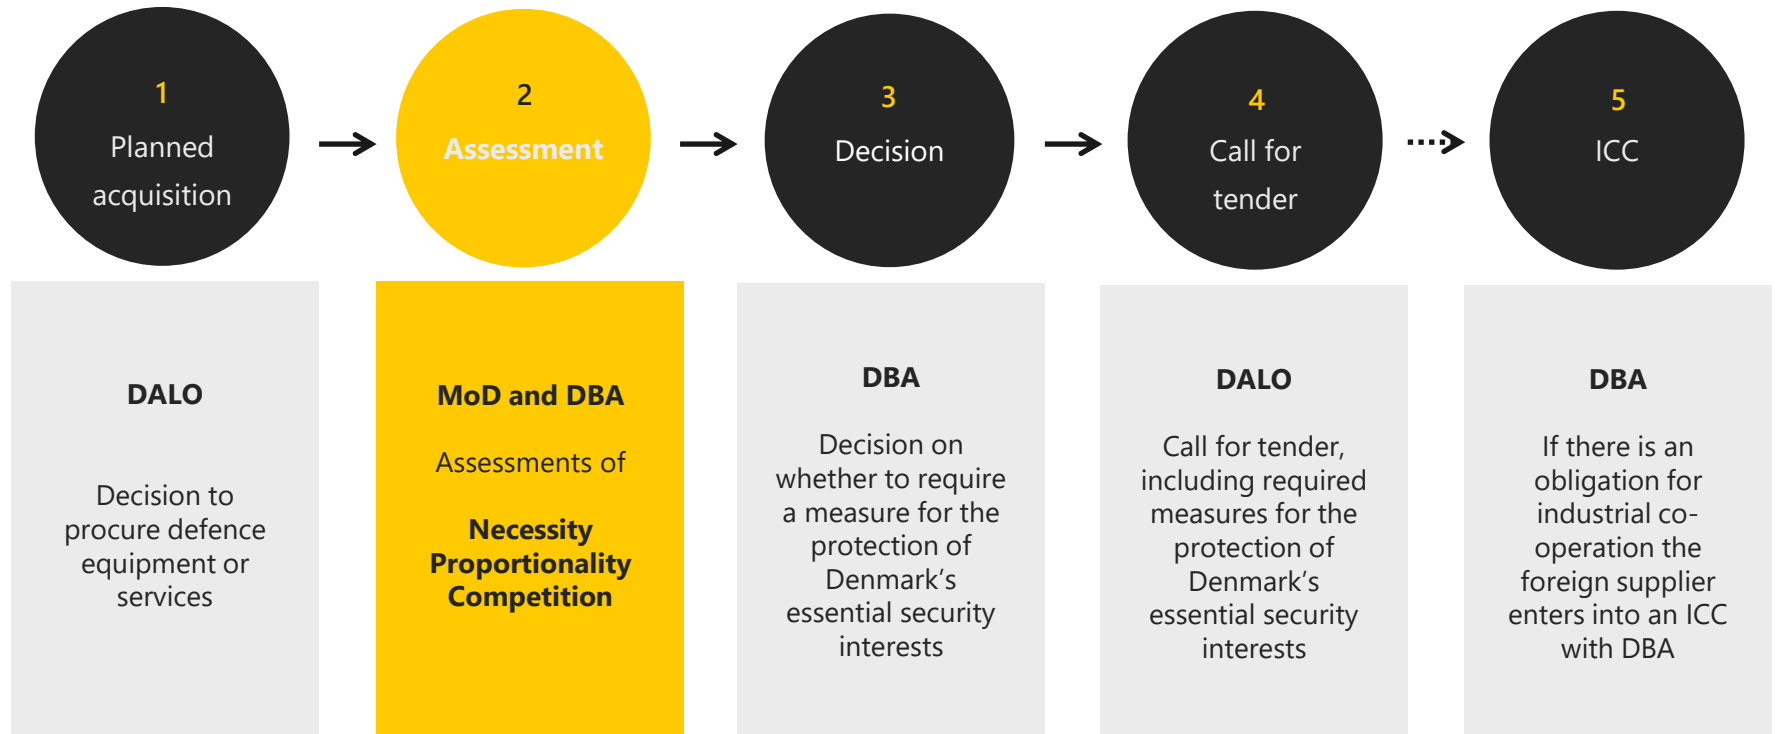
1
Planned acquisition

2
Assessment

3
Decision

4
Call for tender

5
ICC

DALO

Decision to procure defence equipment or services

MoD and DBA

Assessments of

Necessity
Proportionality
Competition

DBA

Decision on whether to require a measure for the protection of Denmark's essential security interests

DALO

Call for tender, including required measures for the protection of Denmark's essential security interests

DBA

If there is an obligation for industrial co-operation the foreign supplier enters into an ICC with DBA